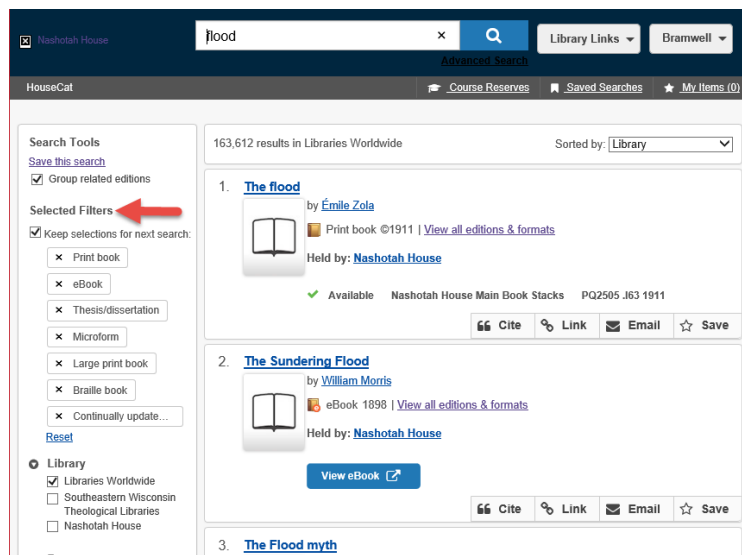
Nashotah House
flood
×
Advanced Search
Library Links
Bramwell
HouseCat
Course Reserves
Saved Searches
My Items (0)

Search Tools
Save this search
Group related editions
Selected Filters
Keep selections for next search:
× Print book
× eBook
× Thesis/dissertation
× Microform
× Large print book
× Braille book
× Continually update...
Reset
Library
Libraries Worldwide
Southeastern Wisconsin Theological Libraries
Nashotah House

163,612 results in Libraries Worldwide
Sorted by: Library

1. The flood
by Émile Zola
Print book ©1911 | View all editions & formats
Held by: Nashotah House
Available Nashotah House Main Book Stacks PQ2505 .I63 1911
Cite Link Email Save

2. The Sundering Flood
by William Morris
eBook 1898 | View all editions & formats
Held by: Nashotah House
View eBook
Cite Link Email Save

3. The Flood myth